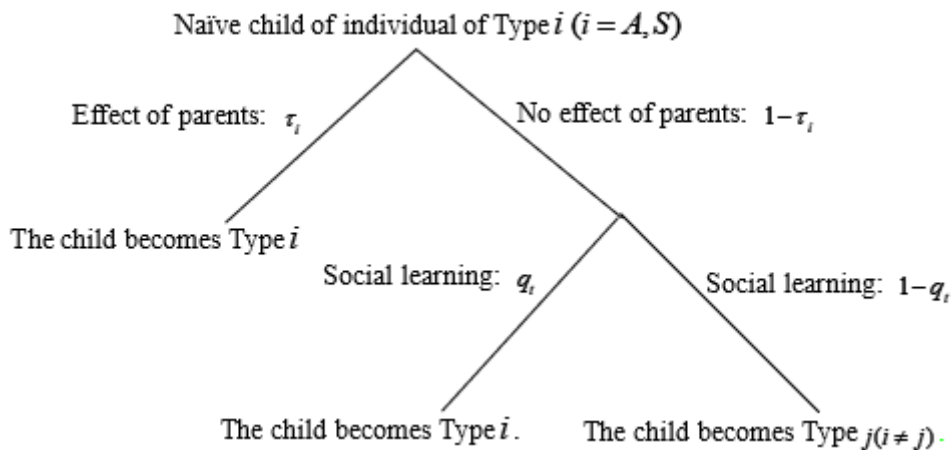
Naïve child of individual of Type $i$ $(i = A, S)$

Effect of parents: $\tau_i$

No effect of parents: $1-\tau_i$

The child becomes Type $i$

Social learning: $q_t$

Social learning: $1-q_t$

The child becomes Type $i$.

The child becomes Type $j(i \neq j)$.